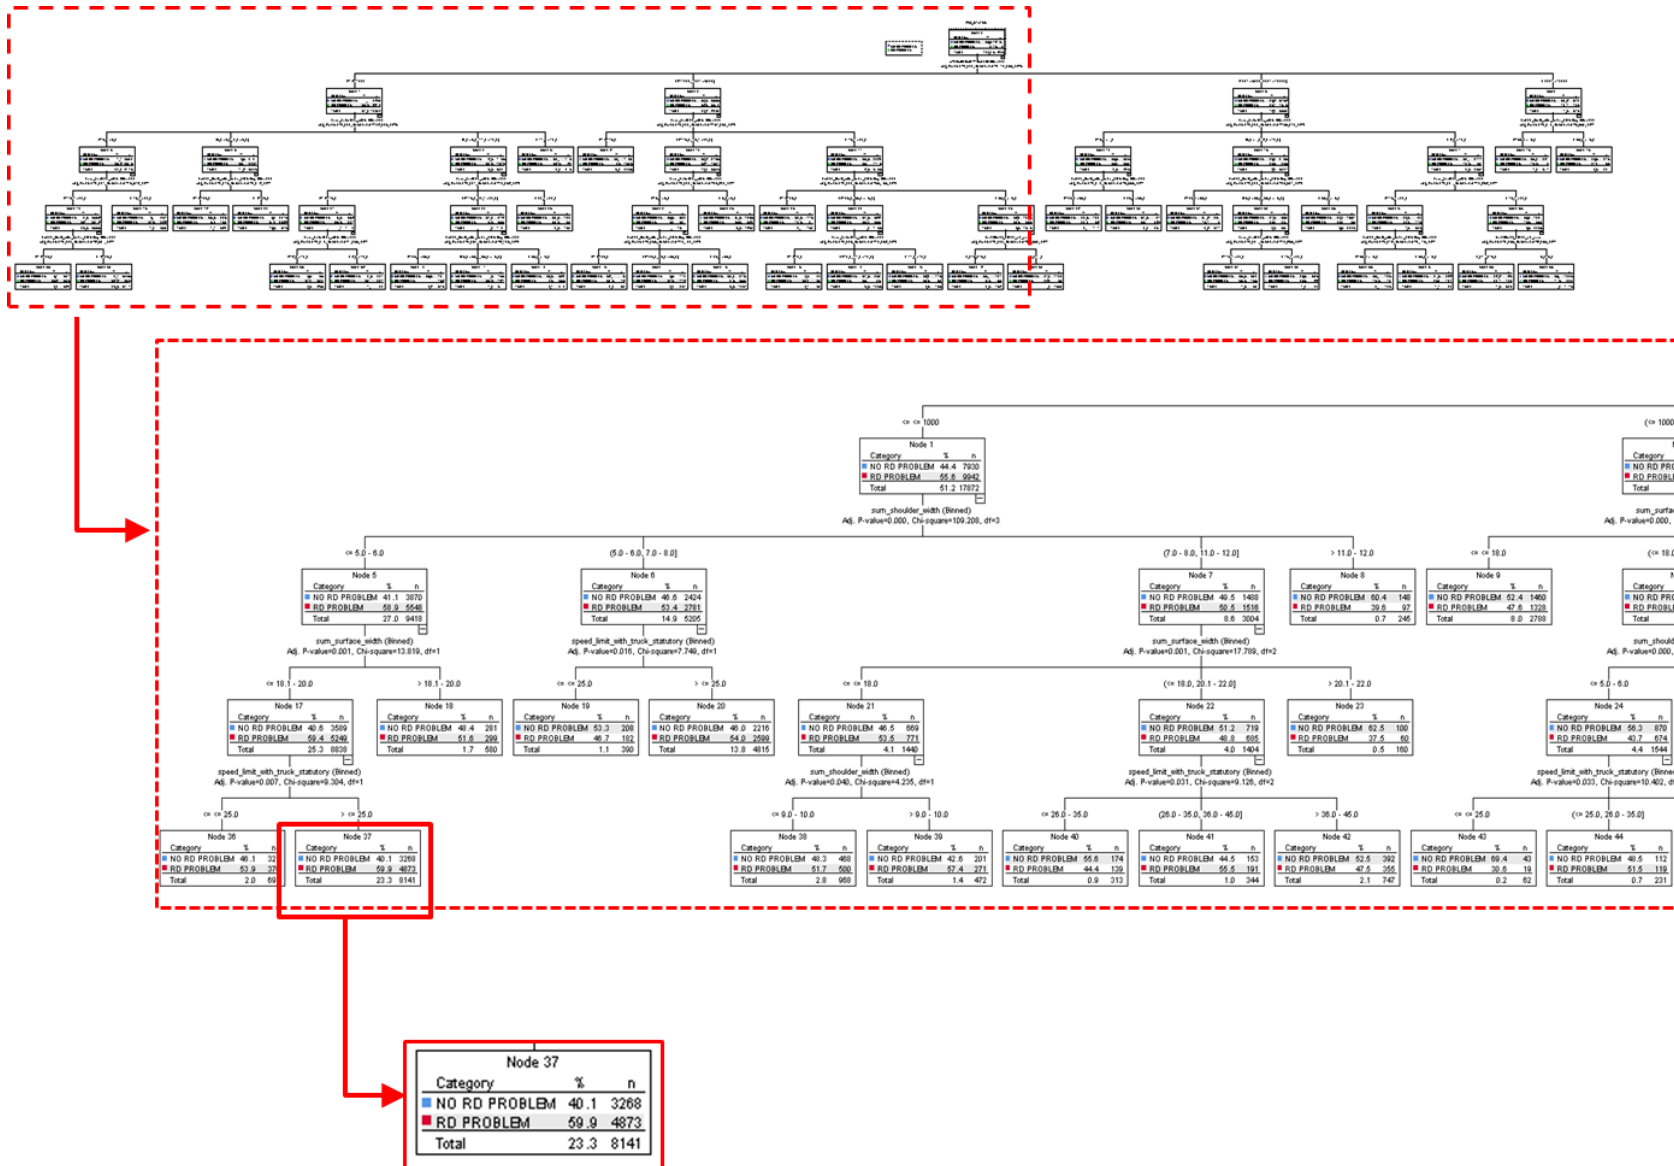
<= <= 1000

Node 1

| Category | % | n |
|---|---|---|
| NO RD PROBLEM | 44.4 | 7930 |
| RD PROBLEM | 55.6 | 9942 |
| Total | 51.2 | 17872 |

sum_shoulder_width (Binned)
Adj. P-value=0.000, Chi-square=109.208, df=3

(<= 1000

| Category |
|---|
| NO RD PR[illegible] |
| RD PROBL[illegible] |
| Total |

sum_surfa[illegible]
Adj. P-value=0.000,

<= 5.0 - 6.0

Node 5

| Category | % | n |
|---|---|---|
| NO RD PROBLEM | 41.1 | 3870 |
| RD PROBLEM | 58.9 | 5548 |
| Total | 27.0 | 9418 |

sum_surface_width (Binned)
Adj. P-value=0.001, Chi-square=13.819, df=1

(5.0 - 6.0, 7.0 - 8.0]

Node 6

| Category | % | n |
|---|---|---|
| NO RD PROBLEM | 46.6 | 2424 |
| RD PROBLEM | 53.4 | 2781 |
| Total | 14.9 | 5205 |

speed_limit_with_truck_statutory (Binned)
Adj. P-value=0.016, Chi-square=7.749, df=1

(7.0 - 8.0, 11.0 - 12.0]

Node 7

| Category | % | n |
|---|---|---|
| NO RD PROBLEM | 49.5 | 1488 |
| RD PROBLEM | 50.5 | 1516 |
| Total | 8.6 | 3004 |

sum_surface_width (Binned)
Adj. P-value=0.001, Chi-square=17.789, df=2

> 11.0 - 12.0

Node 8

| Category | % | n |
|---|---|---|
| NO RD PROBLEM | 60.4 | 148 |
| RD PROBLEM | 39.6 | 97 |
| Total | 0.7 | 245 |

<= <= 18.0

Node 9

| Category | % | n |
|---|---|---|
| NO RD PROBLEM | 52.4 | 1460 |
| RD PROBLEM | 47.6 | 1328 |
| Total | 8.0 | 2788 |

(<= 18.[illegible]

| Category |
|---|
| NO RD PR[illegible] |
| RD PROBL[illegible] |
| Total |

sum_should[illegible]
Adj. P-value=0.000,

<= 18.1 - 20.0

Node 17

| Category | % | n |
|---|---|---|
| NO RD PROBLEM | 40.6 | 3589 |
| RD PROBLEM | 59.4 | 5249 |
| Total | 25.3 | 8838 |

speed_limit_with_truck_statutory (Binned)
Adj. P-value=0.007, Chi-square=9.304, df=1

> 18.1 - 20.0

Node 18

| Category | % | n |
|---|---|---|
| NO RD PROBLEM | 48.4 | 281 |
| RD PROBLEM | 51.6 | 299 |
| Total | 1.7 | 580 |

<= <= 25.0

Node 19

| Category | % | n |
|---|---|---|
| NO RD PROBLEM | 53.3 | 208 |
| RD PROBLEM | 46.7 | 182 |
| Total | 1.1 | 390 |

> <= 25.0

Node 20

| Category | % | n |
|---|---|---|
| NO RD PROBLEM | 46.0 | 2216 |
| RD PROBLEM | 54.0 | 2599 |
| Total | 13.8 | 4815 |

<= <= 18.0

Node 21

| Category | % | n |
|---|---|---|
| NO RD PROBLEM | 46.5 | 669 |
| RD PROBLEM | 53.5 | 771 |
| Total | 4.1 | 1440 |

sum_shoulder_width (Binned)
Adj. P-value=0.040, Chi-square=4.235, df=1

(<= 18.0, 20.1 - 22.0]

Node 22

| Category | % | n |
|---|---|---|
| NO RD PROBLEM | 51.2 | 719 |
| RD PROBLEM | 48.8 | 685 |
| Total | 4.0 | 1404 |

speed_limit_with_truck_statutory (Binned)
Adj. P-value=0.031, Chi-square=9.126, df=2

> 20.1 - 22.0

Node 23

| Category | % | n |
|---|---|---|
| NO RD PROBLEM | 62.5 | 100 |
| RD PROBLEM | 37.5 | 60 |
| Total | 0.5 | 160 |

<= 5.0 - 6.0

Node 24

| Category | % | n |
|---|---|---|
| NO RD PROBLEM | 56.3 | 870 |
| RD PROBLEM | 43.7 | 674 |
| Total | 4.4 | 1544 |

speed_limit_with_truck_statutory (Binne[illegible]
Adj. P-value=0.033, Chi-square=10.402, df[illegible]

<= <= 25.0

Node 36

| Category | % | n |
|---|---|---|
| NO RD PROBLEM | 46.1 | 32 |
| RD PROBLEM | 53.9 | 37 |
| Total | 2.0 | 69 |

> <= 25.0

Node 37

| Category | % | n |
|---|---|---|
| NO RD PROBLEM | 40.1 | 3268 |
| RD PROBLEM | 59.9 | 4873 |
| Total | 23.3 | 8141 |

<= 9.0 - 10.0

Node 38

| Category | % | n |
|---|---|---|
| NO RD PROBLEM | 48.3 | 468 |
| RD PROBLEM | 51.7 | 500 |
| Total | 2.8 | 968 |

> 9.0 - 10.0

Node 39

| Category | % | n |
|---|---|---|
| NO RD PROBLEM | 42.6 | 201 |
| RD PROBLEM | 57.4 | 271 |
| Total | 1.4 | 472 |

<= 26.0 - 35.0

Node 40

| Category | % | n |
|---|---|---|
| NO RD PROBLEM | 55.6 | 174 |
| RD PROBLEM | 44.4 | 139 |
| Total | 0.9 | 313 |

(26.0 - 35.0, 36.0 - 45.0]

Node 41

| Category | % | n |
|---|---|---|
| NO RD PROBLEM | 44.5 | 153 |
| RD PROBLEM | 55.5 | 191 |
| Total | 1.0 | 344 |

> 36.0 - 45.0

Node 42

| Category | % | n |
|---|---|---|
| NO RD PROBLEM | 52.5 | 392 |
| RD PROBLEM | 47.5 | 355 |
| Total | 2.1 | 747 |

<= <= 25.0

Node 43

| Category | % | n |
|---|---|---|
| NO RD PROBLEM | 69.4 | 43 |
| RD PROBLEM | 30.6 | 19 |
| Total | 0.2 | 62 |

(<= 25.0, 26.0 - 35.0]

Node 44

| Category | % | n |
|---|---|---|
| NO RD PROBLEM | 48.5 | 112 |
| RD PROBLEM | 51.5 | 119 |
| Total | 0.7 | 231 |

Node 37

| Category | % | n |
|---|---|---|
| NO RD PROBLEM | 40.1 | 3268 |
| RD PROBLEM | 59.9 | 4873 |
| Total | 23.3 | 8141 |